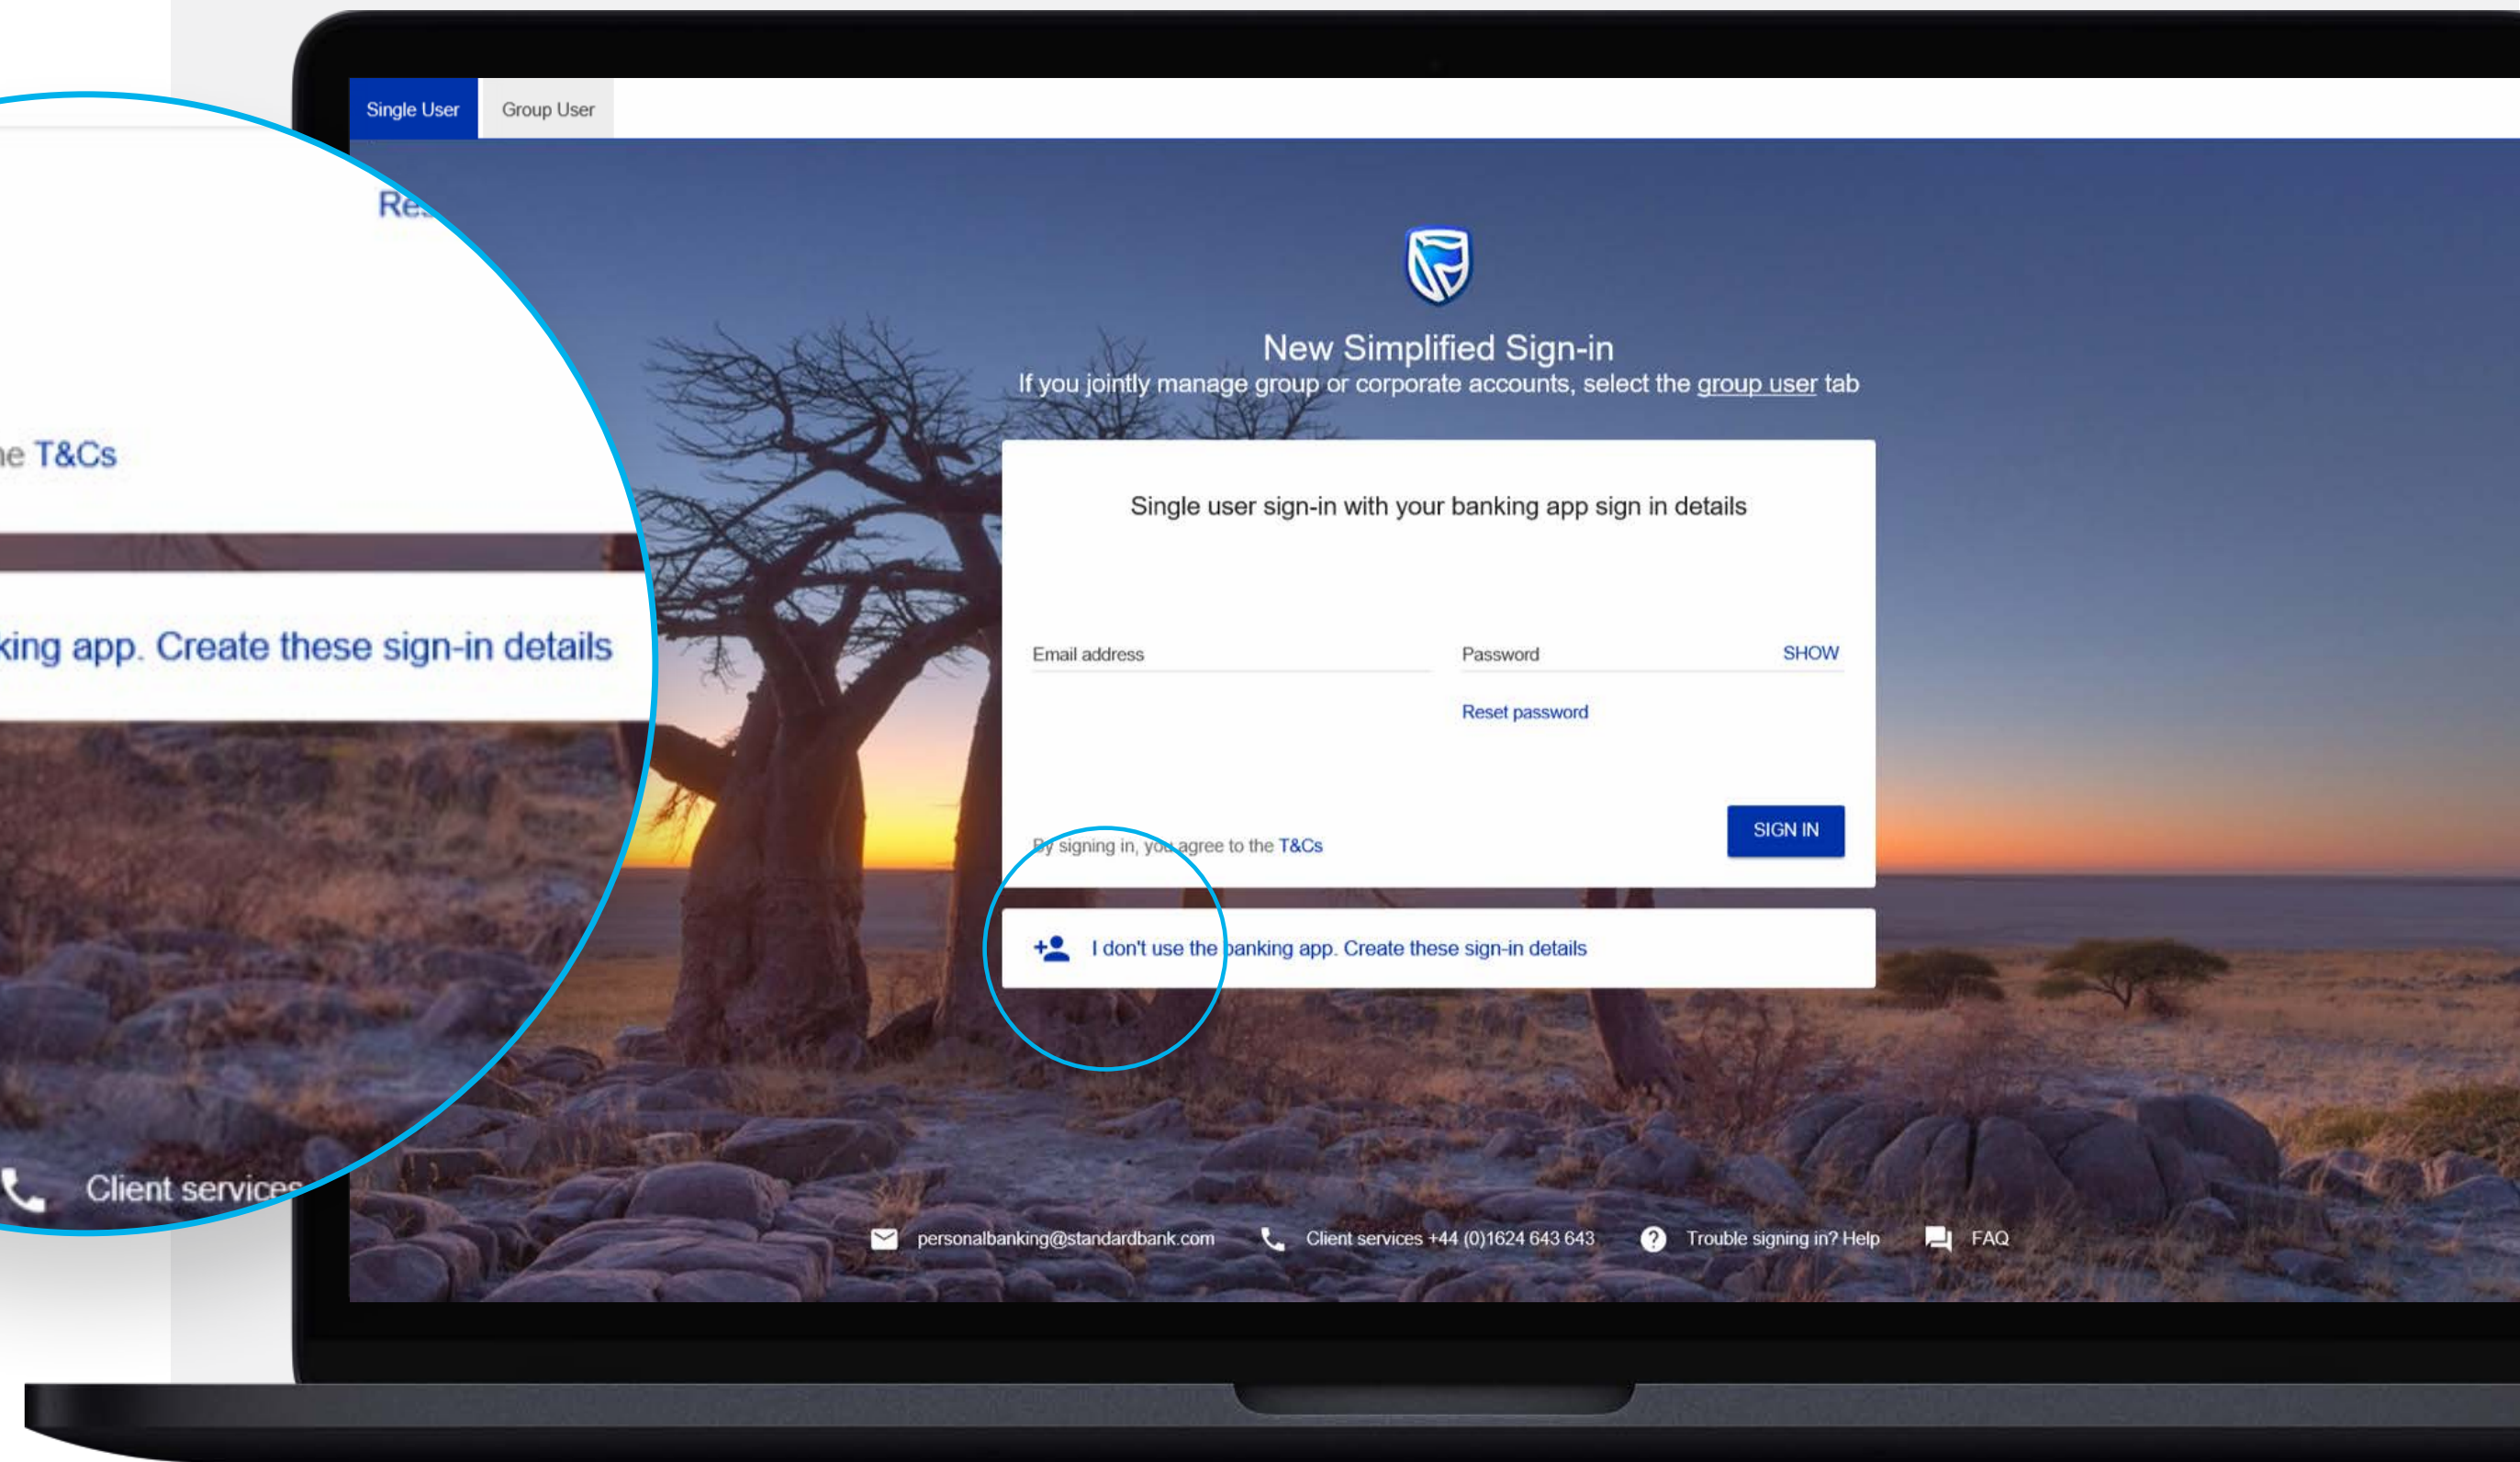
Re

e T&Cs

king app. Create these sign-in details

Client services

Single User

Group User

New Simplified Sign-in

If you jointly manage group or corporate accounts, select the group user tab

Single user sign-in with your banking app sign in details

Email address

Password

SHOW

Reset password

By signing in, you agree to the T&Cs

SIGN IN

I don't use the banking app. Create these sign-in details

personalbanking@standardbank.com

Client services +44 (0)1624 643 643

Trouble signing in? Help

FAQ